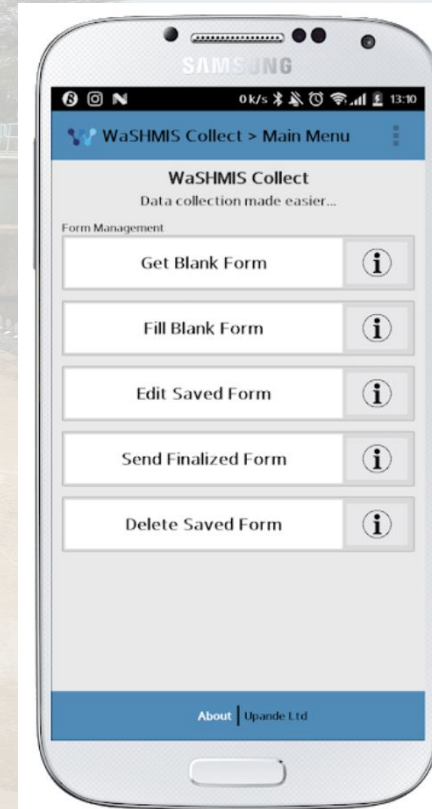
SAMSUNG

0 k/s 13:10

WaSHMIS Collect > Main Menu

WaSHMIS Collect
Data collection made easier...

Form Management

Get Blank Form

Fill Blank Form

Edit Saved Form

Send Finalized Form

Delete Saved Form

About | Upande Ltd